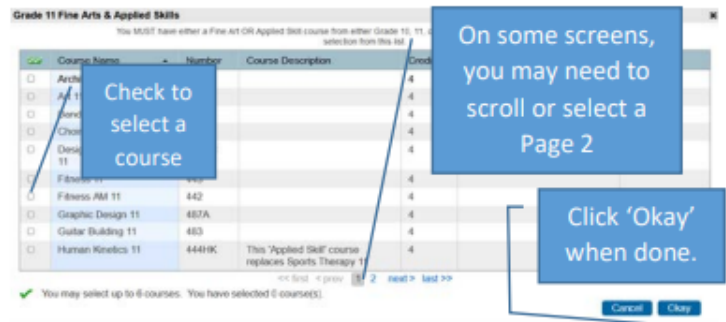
Grade 11 Fine Arts & Applied Skills

You MUST have either a Fine Art OR Applied Skill course from either Grade 10, 11, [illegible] selection from this list.

On some screens, you may need to scroll or select a Page 2

| | Course Name | Number | Course Description | Credit |
|---|---|---|---|---|
| ☐ | Archi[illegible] | | | 4 |
| ☐ | Art 1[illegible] | | | 4 |
| ☐ | Band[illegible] | | | 4 |
| ☐ | Chor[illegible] | | | 4 |
| ☐ | Desi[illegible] 11 | | | 4 |
| ☐ | Fitnes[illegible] | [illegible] | | 4 |
| ☐ | Fitness AM 11 | 442 | | 4 |
| ☐ | Graphic Design 11 | 487A | | 4 |
| ☐ | Guitar Building 11 | 483 | | 4 |
| ☐ | Human Kinetics 11 | 444HK | This 'Applied Skill' course replaces Sports Therapy 11 | 4 |

Check to select a course

Click 'Okay' when done.

<< first < prev 1 2 next > last >>

You may select up to 6 courses. You have selected 0 course(s).

Cancel Okay